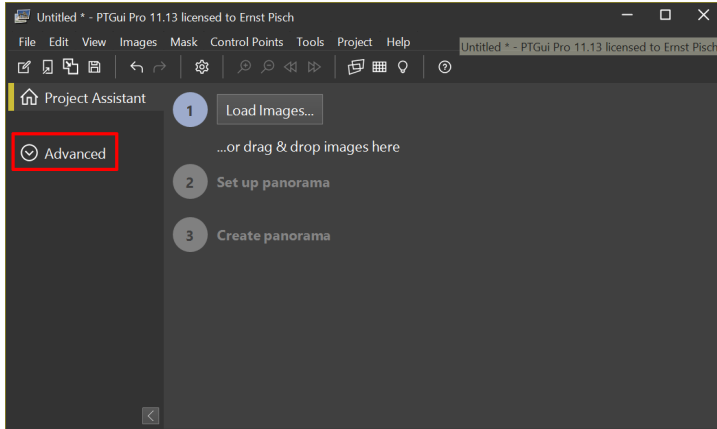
Untitled * - PTGui Pro 11.13 licensed to Ernst Pisch

File Edit View Images Mask Control Points Tools Project Help

Untitled * - PTGui Pro 11.13 licensed to Ernst Pisch

Project Assistant

Advanced

1 Load Images...

...or drag & drop images here

2 Set up panorama

3 Create panorama